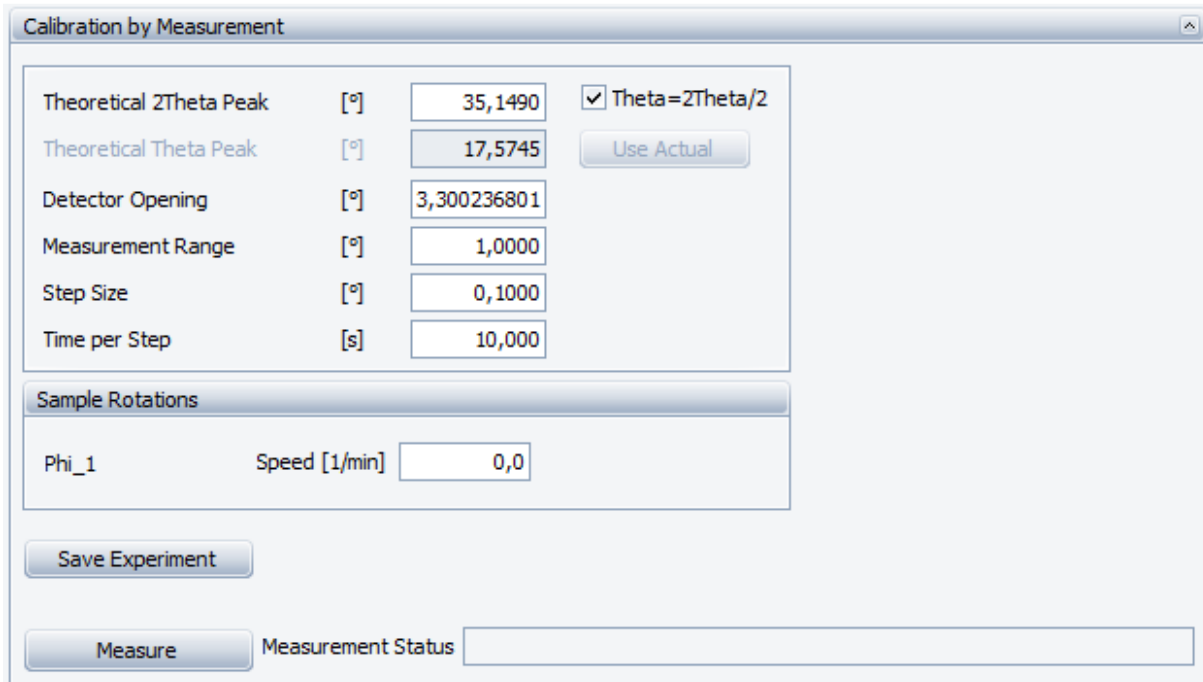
Calibration by Measurement

Theoretical 2Theta Peak [°] 35,1490 Theta=2Theta/2

Theoretical Theta Peak [°] 17,5745 Use Actual

Detector Opening [°] 3,300236801

Measurement Range [°] 1,0000

Step Size [°] 0,1000

Time per Step [s] 10,000

Sample Rotations

Phi_1 Speed [1/min] 0,0

Save Experiment

Measure Measurement Status